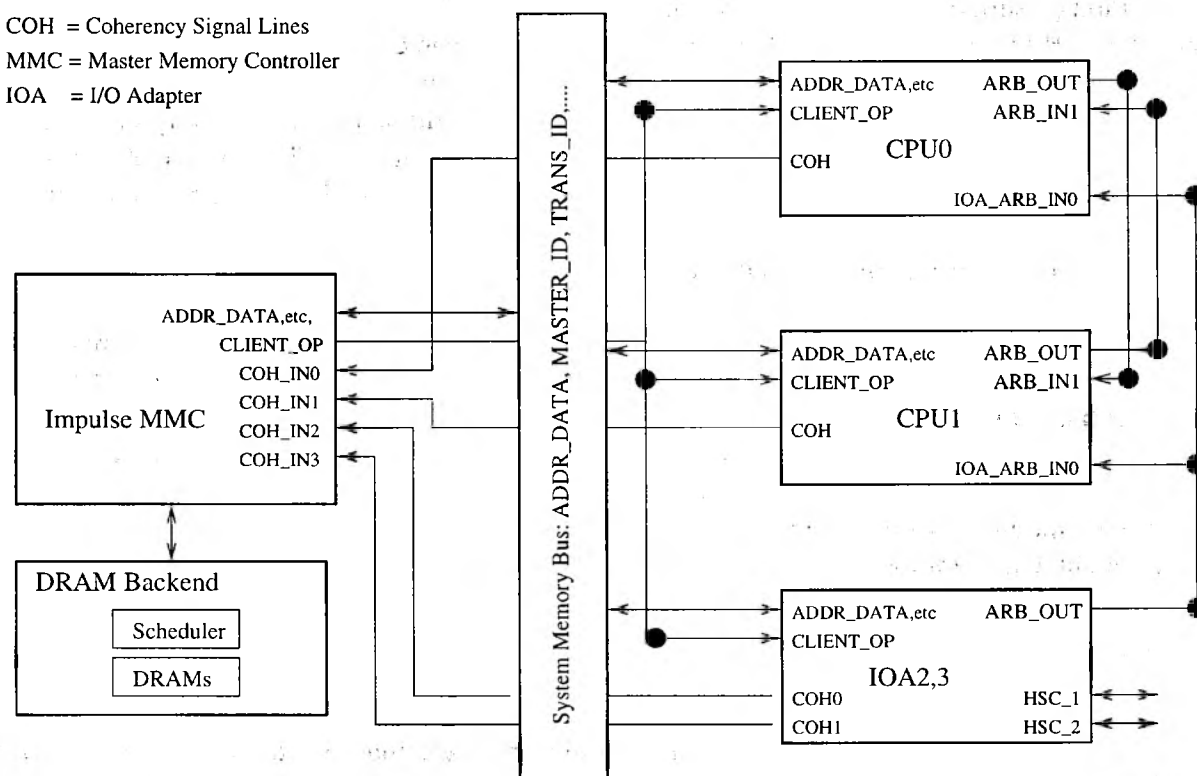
COH = Coherency Signal Lines
MMC = Master Memory Controller
IOA = I/O Adapter

System Memory Bus: ADDR_DATA, MASTER_ID, TRANS_ID,....

ADDR_DATA,etc
CLIENT_OP
COH
CPU0
ARB_OUT
ARB_IN1
IOA_ARB_IN0

Impulse MMC
ADDR_DATA,etc,
CLIENT_OP
COH_IN0
COH_IN1
COH_IN2
COH_IN3

ADDR_DATA,etc
CLIENT_OP
COH
CPU1
ARB_OUT
ARB_IN1
IOA_ARB_IN0

DRAM Backend
Scheduler
DRAMs

ADDR_DATA,etc
CLIENT_OP
IOA2,3
COH0
COH1
ARB_OUT
HSC_1
HSC_2